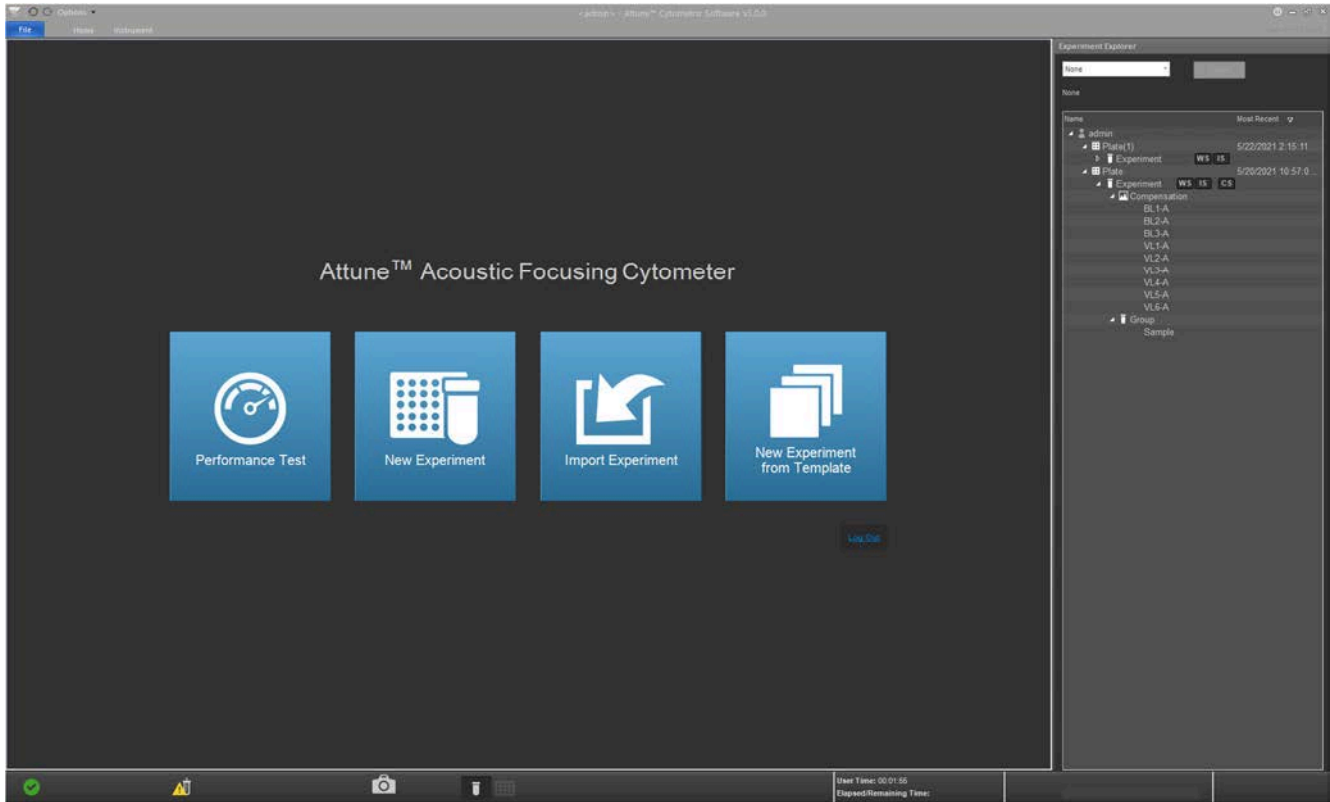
Options

<admin> - Attune™ Cytometric Software v5.0.0

File Home Instrument

Attune™ Acoustic Focusing Cytometer

Performance Test

New Experiment

Import Experiment

New Experiment from Template

Log Out

Experiment Explorer

None

None

| Name | Most Recent |
|---|---|
| admin | |
| Plate(1) | 5/22/2021 2:15:11 |
| Experiment WS IS | |
| Plate | 5/20/2021 10:57:0 |
| Experiment WS IS CS | |
| Compensation | |
| BL1-A | |
| BL2-A | |
| BL3-A | |
| VL1-A | |
| VL2-A | |
| VL3-A | |
| VL4-A | |
| VL5-A | |
| VL6-A | |
| Group | |
| Sample | |

User Time: 00:01:55
Elapsed/Remaining Time: